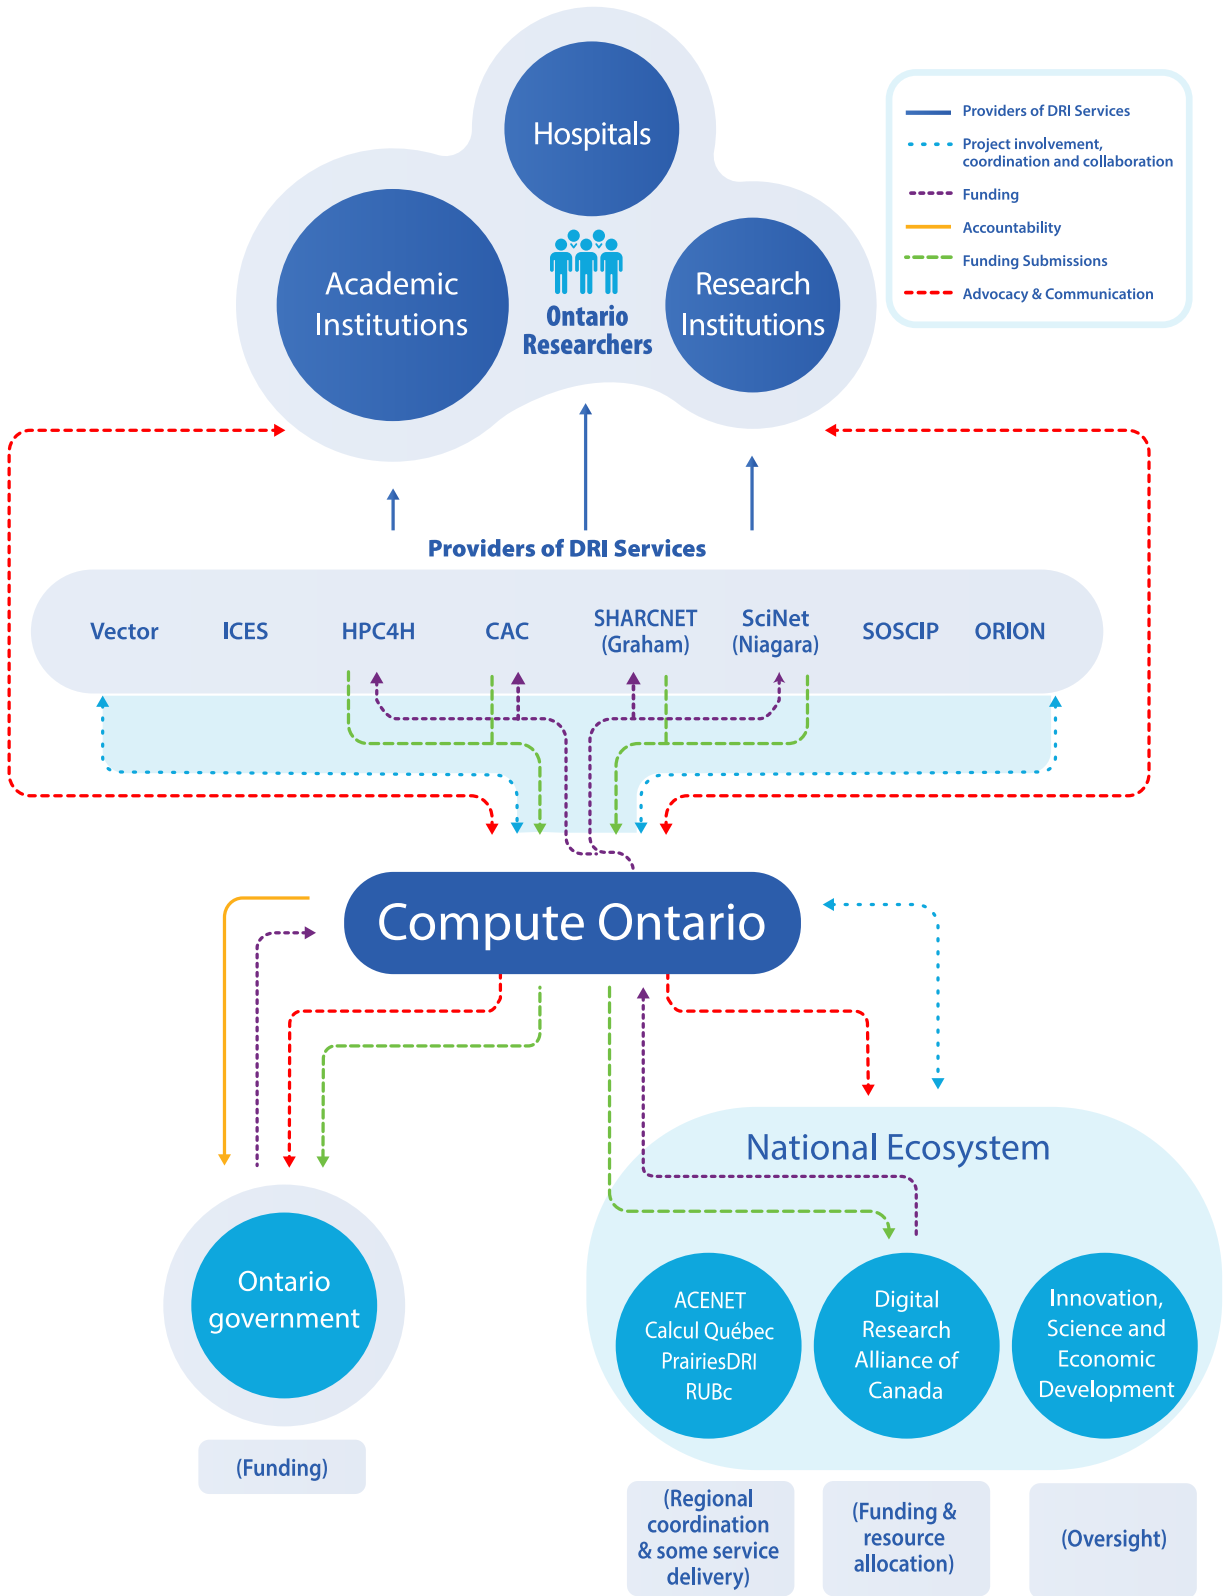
Hospitals

Academic Institutions

Ontario Researchers

Research Institutions

Providers of DRI Services

Project involvement, coordination and collaboration

Funding

Accountability

Funding Submissions

Advocacy & Communication

Providers of DRI Services

Vector

ICES

HPC4H

CAC

SHARCNET (Graham)

SciNet (Niagara)

SOSCIP

ORION

Compute Ontario

National Ecosystem

Ontario government

(Funding)

ACENET
Calcul Québec
PrairiesDRI
RUBc

Digital Research Alliance of Canada

Innovation, Science and Economic Development

(Regional coordination & some service delivery)

(Funding & resource allocation)

(Oversight)